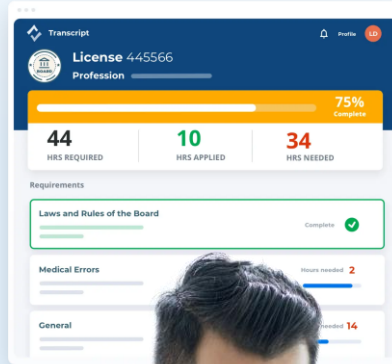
Transcript

Profile LD

BOARD

License 445566

Profession

75%
Complete

44
HRS REQUIRED

10
HRS APPLIED

34
HRS NEEDED

Requirements

Laws and Rules of the Board

Complete

Medical Errors

Hours needed 2

General

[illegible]needed 14